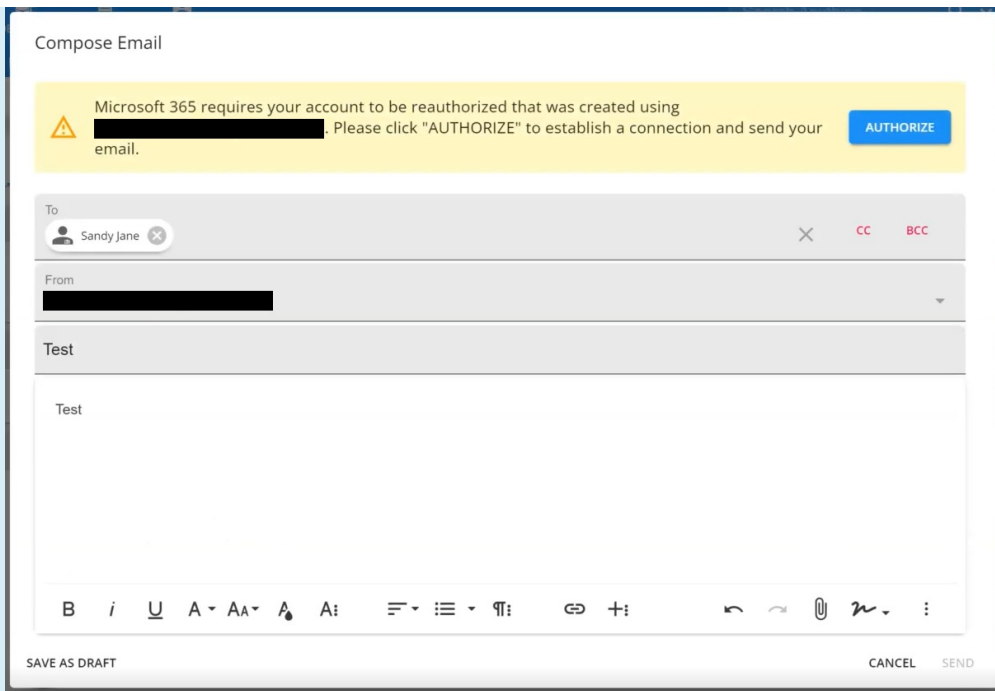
Compose Email

Microsoft 365 requires your account to be reauthorized that was created using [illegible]. Please click "AUTHORIZE" to establish a connection and send your email.

AUTHORIZE

To
Sandy Jane
CC
BCC

From
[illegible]

Test

Test

B i U A AA A A

SAVE AS DRAFT
CANCEL
SEND